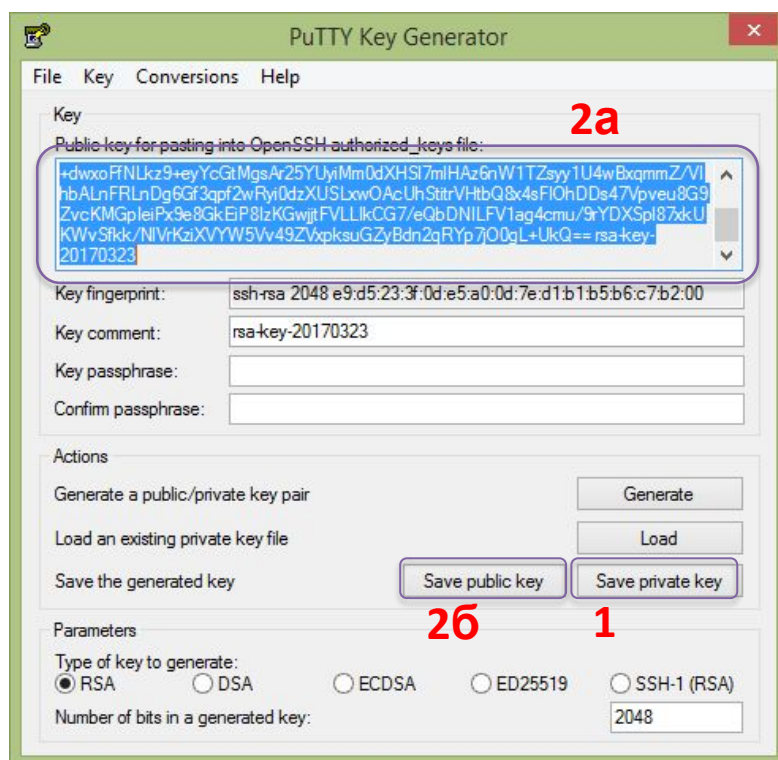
PuTTY Key Generator

File Key Conversions Help

Key

Public key for pasting into OpenSSH authorized_keys file:

2a

+dwxoFfNLkz9+eyYcGtMgsAr25YUyiMm0dXHSI7mIHAz6nW1TZsyy1U4wBxqmmZ/VIhbALnFRLnDg6Gf3qpf2wRyi0dzXUSLxwOAcUhStitrVHtbQ8x4sFIOhDDs47Vpveu8G9ZvcKMGpleiPx9e8GkEiP8IzKGwjjtFVLLIkCG7/eQbDNILFV1ag4cmu/9rYDXSpI87xkUKWvSfkk/NIVrKziXVYW5Vv49ZVxpksuGZyBdn2qRYp7jO0gL+UkQ== rsa-key-20170323

Key fingerprint: ssh-rsa 2048 e9:d5:23:3f:0d:e5:a0:0d:7e:d1:b1:b5:b6:c7:b2:00

Key comment: rsa-key-20170323

Key passphrase:

Confirm passphrase:

Actions

Generate a public/private key pair Generate

Load an existing private key file Load

Save the generated key Save public key Save private key

2б 1

Parameters

Type of key to generate:

RSA DSA ECDSA ED25519 SSH-1 (RSA)

Number of bits in a generated key: 2048